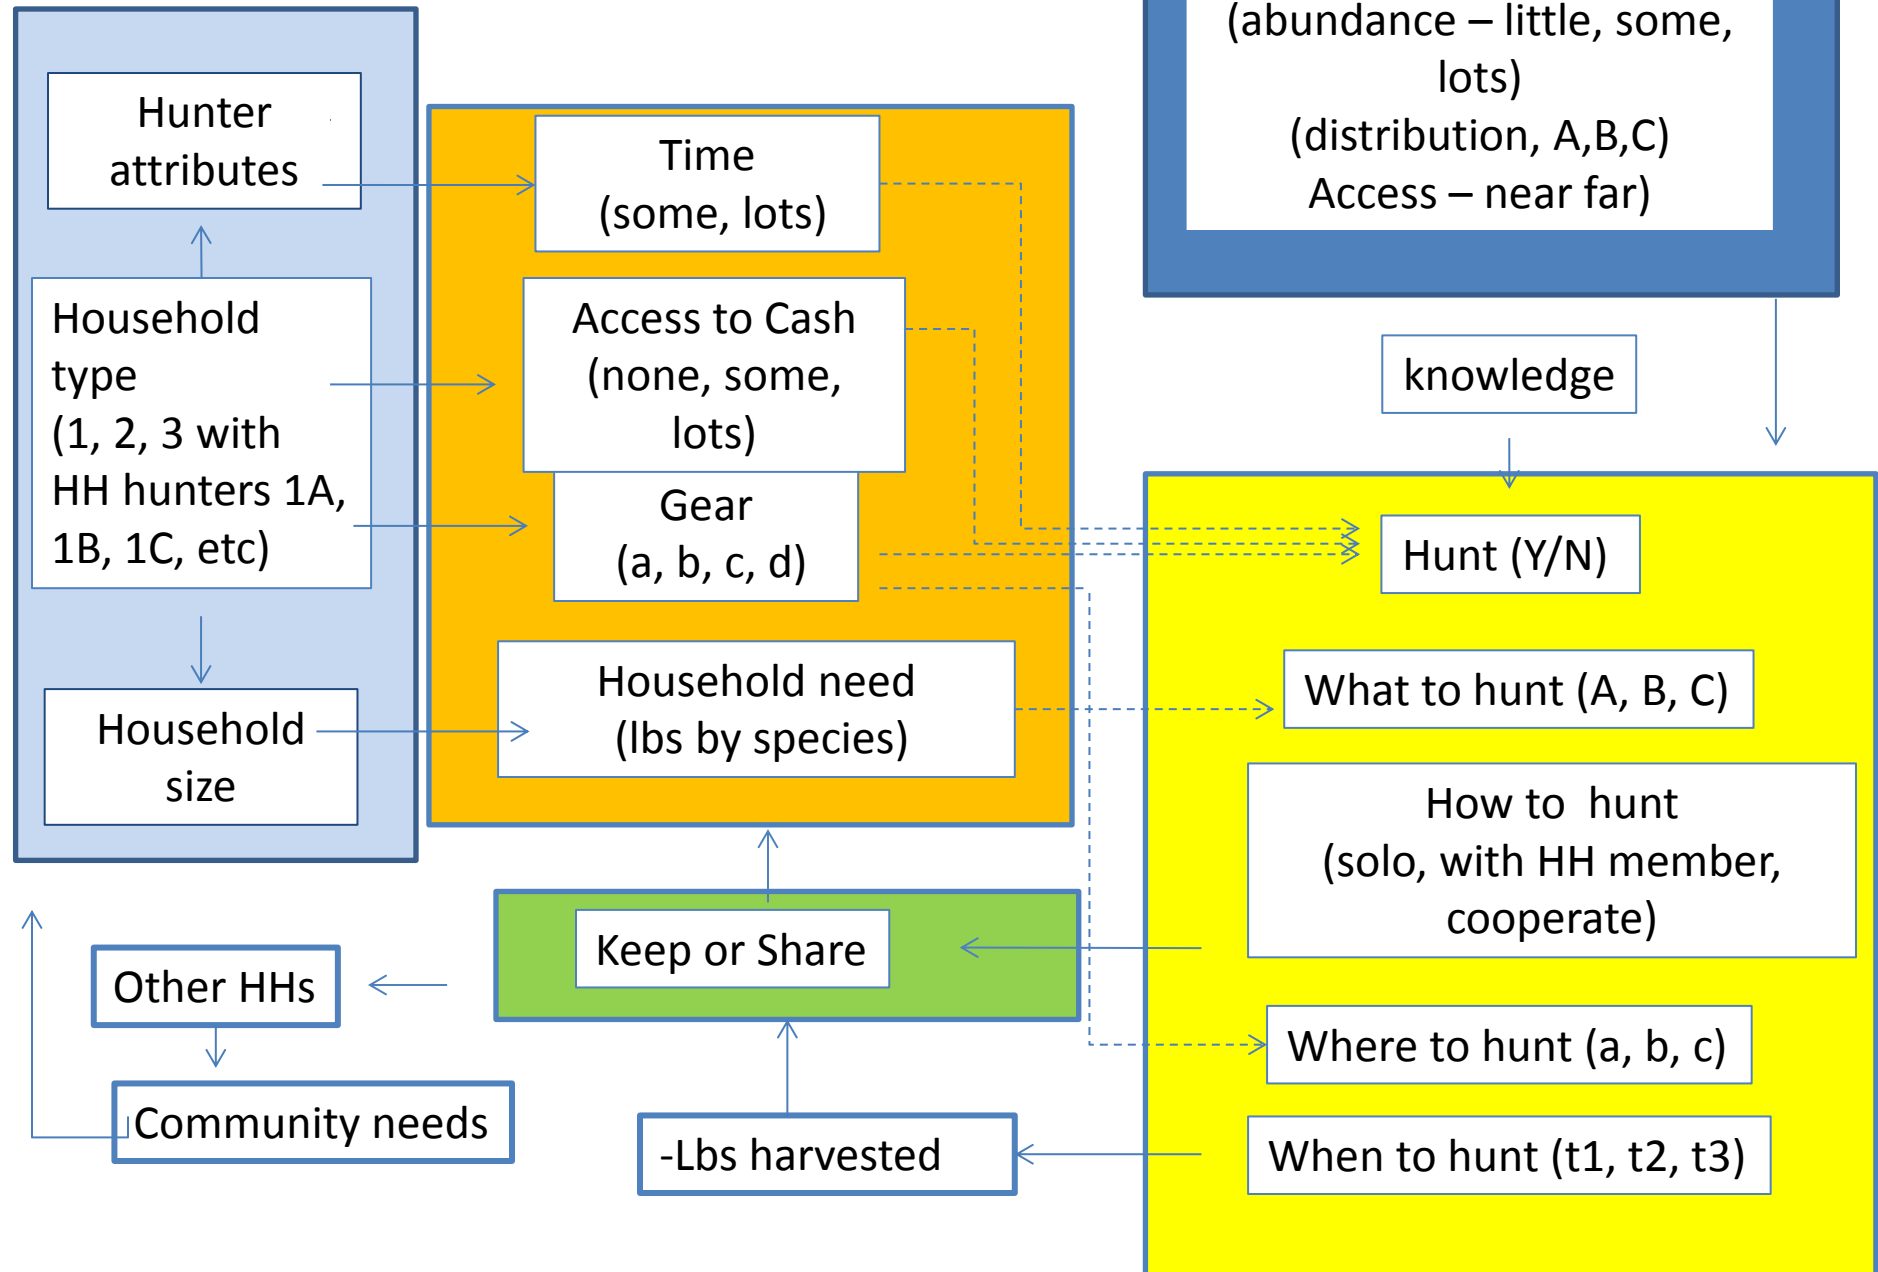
Hunter attributes

Household type (1, 2, 3 with HH hunters 1A, 1B, 1C, etc)

Household size

Time (some, lots)

Access to Cash (none, some, lots)

Gear (a, b, c, d)

Household need (lbs by species)

(abundance – little, some, lots) (distribution, A,B,C) Access – near far)

knowledge

Hunt (Y/N)

What to hunt (A, B, C)

How to hunt (solo, with HH member, cooperate)

Where to hunt (a, b, c)

When to hunt (t1, t2, t3)

Keep or Share

Other HHs

Community needs

-Lbs harvested